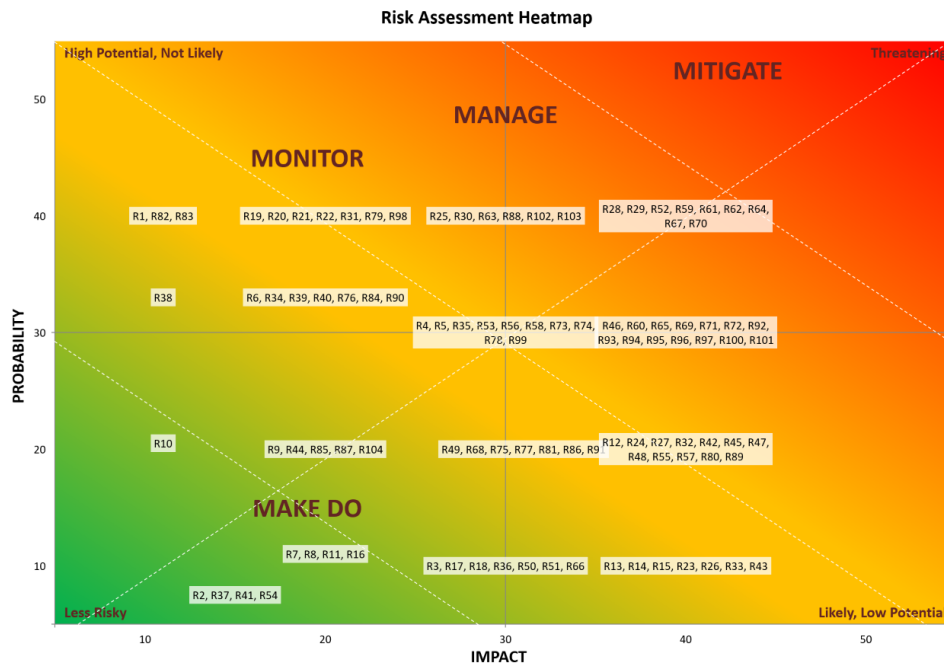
Risk Assessment Heatmap

High Potential, Not Likely

Threatening

MITIGATE

MANAGE

MONITOR

R1, R82, R83

R19, R20, R21, R22, R31, R79, R98

R25, R30, R63, R88, R102, R103

R28, R29, R52, R59, R61, R62, R64, R67, R70

R38

R6, R34, R39, R40, R76, R84, R90

R4, R5, R35, R53, R56, R58, R73, R74, R78, R99

R46, R60, R65, R69, R71, R72, R92, R93, R94, R95, R96, R97, R100, R101

R10

R9, R44, R85, R87, R104

R49, R68, R75, R77, R81, R86, R91

R12, R24, R27, R32, R42, R45, R47, R48, R55, R57, R80, R89

MAKE DO

R7, R8, R11, R16

R3, R17, R18, R36, R50, R51, R66

R13, R14, R15, R23, R26, R33, R43

R2, R37, R41, R54

Less Risky

Likely, Low Potential

PROBABILITY

50

40

30

20

10

10

20

30

40

50

IMPACT